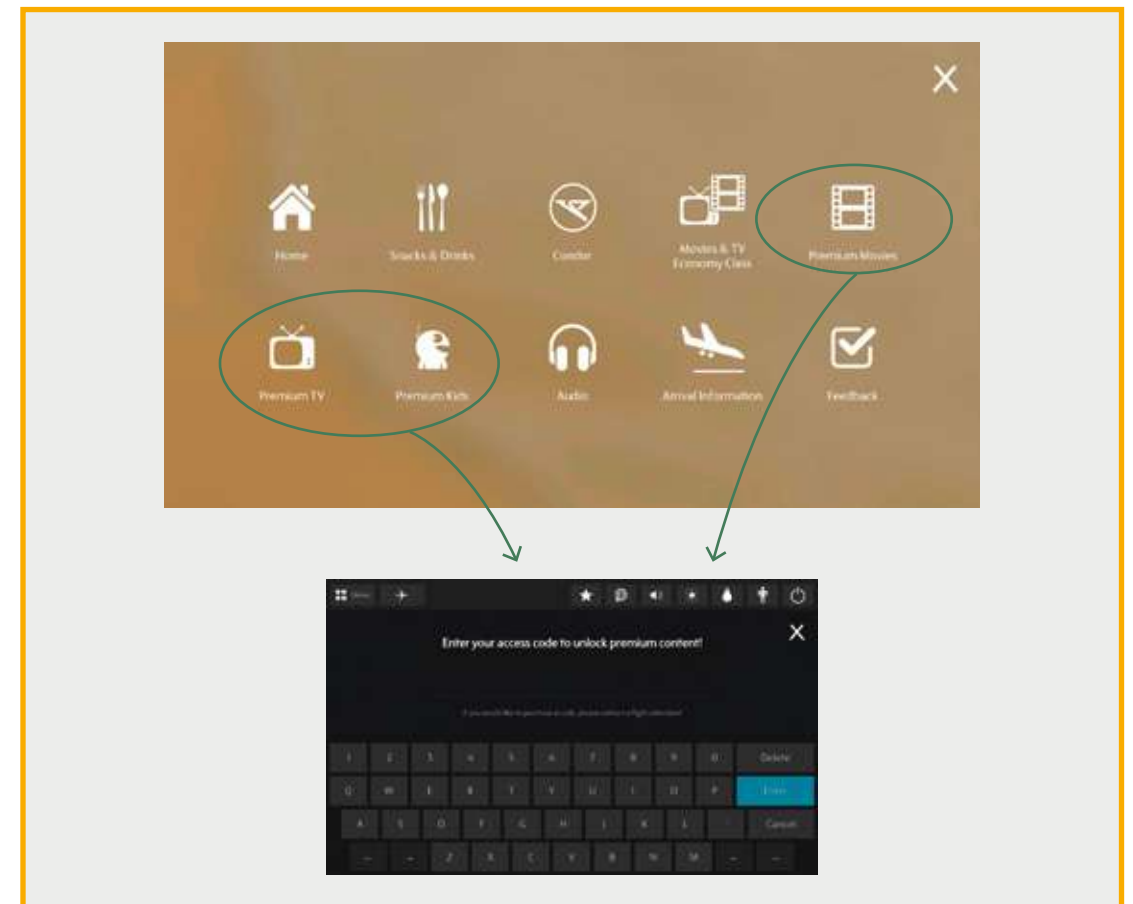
Home

Snacks & Drinks

Condor

Movies & TV Economy Class

Premium Movies

Premium TV

Premium Kids

Audio

Arrival Information

Feedback

Menu

Enter your access code to unlock premium content!

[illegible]

1 2 3 4 5 6 7 8 9 0 Delete

Q W E R T Y U I O P Enter

A S D F G H J K L Cancel

Z X C V B N M